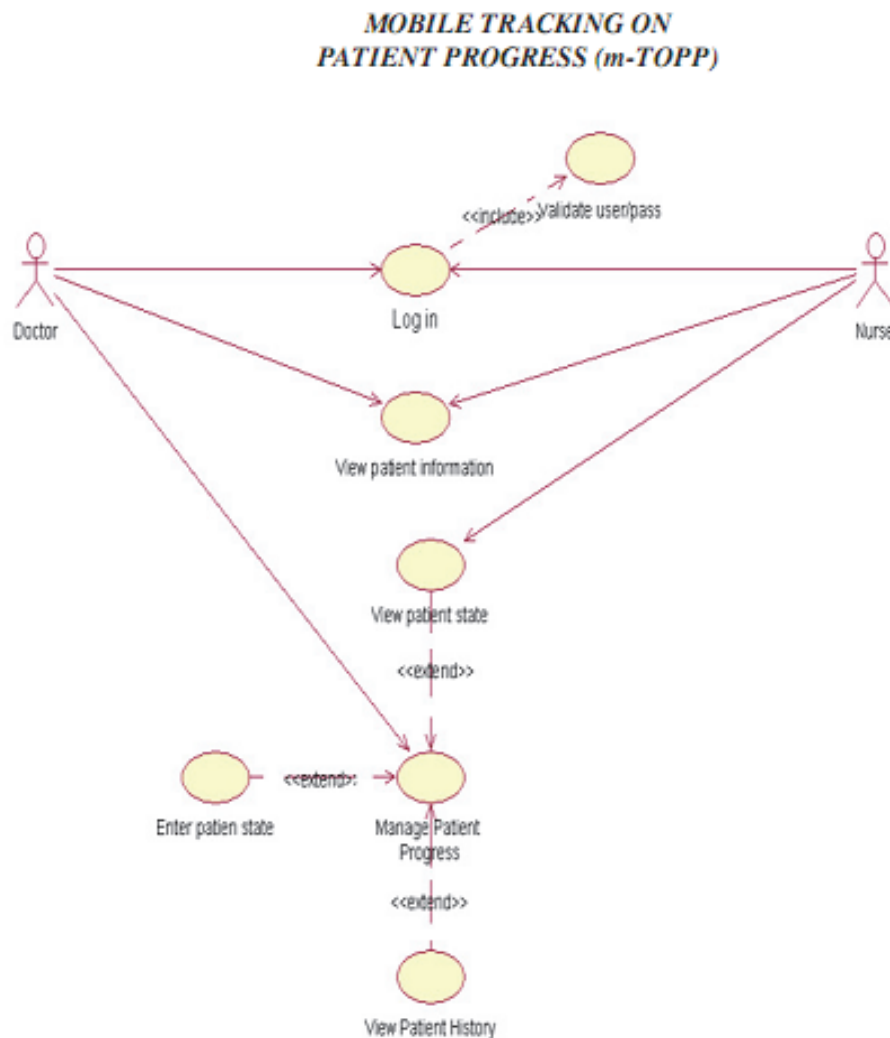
MOBILE TRACKING ON
PATIENT PROGRESS (m-TOPP)

<<include>>

Validate user/pass

Doctor

Log in

Nurse

View patient information

View patient state

<<extend>>

Enter patien state

<<extend>>

Manage Patient Progress

<<extend>>

View Patient History